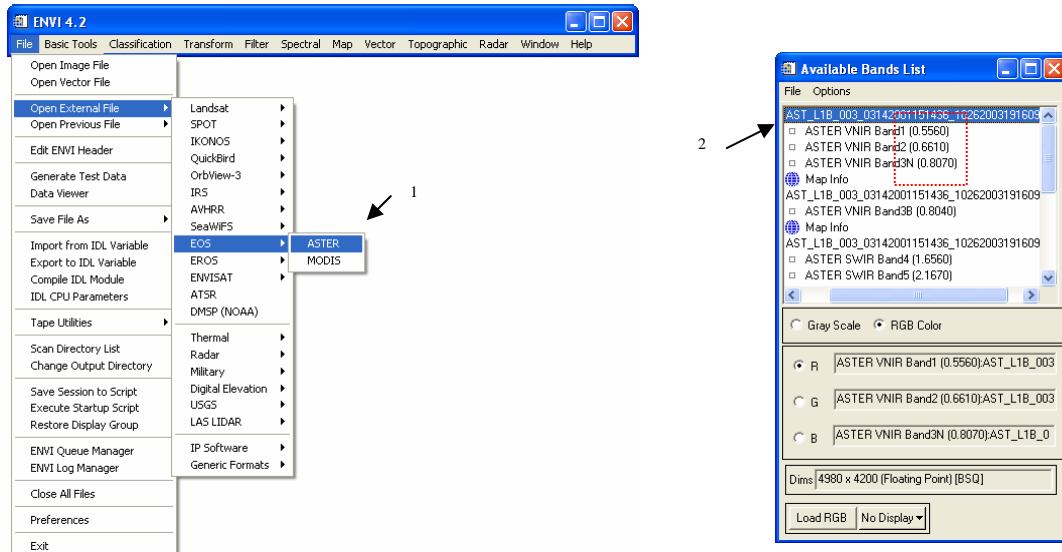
ENVI 4.2
File Basic Tools Classification Transform Filter Spectral Map Vector Topographic Radar Window Help

Open Image File
Open Vector File
Open External File
Open Previous File
Edit ENVI Header
Generate Test Data
Data Viewer
Save File As
Import from IDL Variable
Export to IDL Variable
Compile IDL Module
IDL CPU Parameters
Tape Utilities
Scan Directory List
Change Output Directory
Save Session to Script
Execute Startup Script
Restore Display Group
ENVI Queue Manager
ENVI Log Manager
Close All Files
Preferences
Exit

Landsat
SPOT
IKONOS
QuickBird
OrbView-3
IRS
AVHRR
SeaWiFS
EOS
EROS
ENVISAT
ATSR
DMSP (NOAA)
Thermal
Radar
Military
Digital Elevation
USGS
LAS LIDAR
IP Software
Generic Formats

ASTER
MODIS

1

2

Available Bands List
File Options
AST_L1B_003_03142001151436_10262003191609
ASTER VNIR Band1 (0.5560)
ASTER VNIR Band2 (0.6610)
ASTER VNIR Band3N (0.8070)
Map Info
AST_L1B_003_03142001151436_10262003191609
ASTER VNIR Band3B (0.8040)
Map Info
AST_L1B_003_03142001151436_10262003191609
ASTER SWIR Band4 (1.6560)
ASTER SWIR Band5 (2.1670)

Gray Scale RGB Color

R ASTER VNIR Band1 (0.5560):AST_L1B_003
G ASTER VNIR Band2 (0.6610):AST_L1B_003
B ASTER VNIR Band3N (0.8070):AST_L1B_0

Dims 4980 x 4200 (Floating Point) [BSQ]

Load RGB No Display